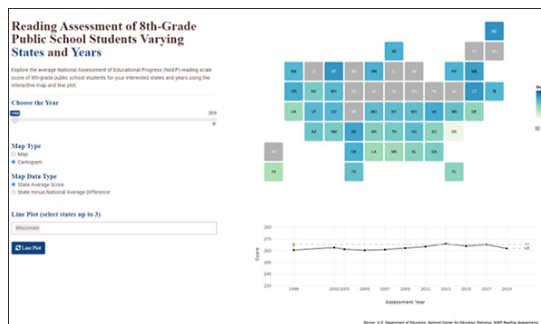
Reading Assessment of 8th-Grade Public School Students Varying States and Years

Explore the average National Assessment of Educational Progress (NAEP) reading scale score of 8th-grade public school students for your interested states and years using the interactive map and line plot.

Choose the Year

1998

2019

Map Type

Map

Cartogram

Map Data Type

State Average Score

State minus National Average Difference

Line Plot (select states up to 3)

Wisconsin

Line Plot

ME

VT

NH

WA

ID

MT

ND

MN

IL

WI

MI

NY

MA

OR

NV

WY

SD

IA

IN

OH

PA

NJ

CT

RI

CA

UT

CO

NE

MO

KY

WV

VA

MD

DE

AZ

NM

KS

AR

TN

NC

SC

DC

OK

LA

MS

AL

GA

AK

TX

FL

HI

270

265

260

255

250

245

240

235

230

Score

1998

2002 2003

2005

2007

2009

2011

2013

2015

2017

2019

Assessment Year

Source: U.S. Department of Education, National Center for Education Statistics, NAEP Reading Assessments